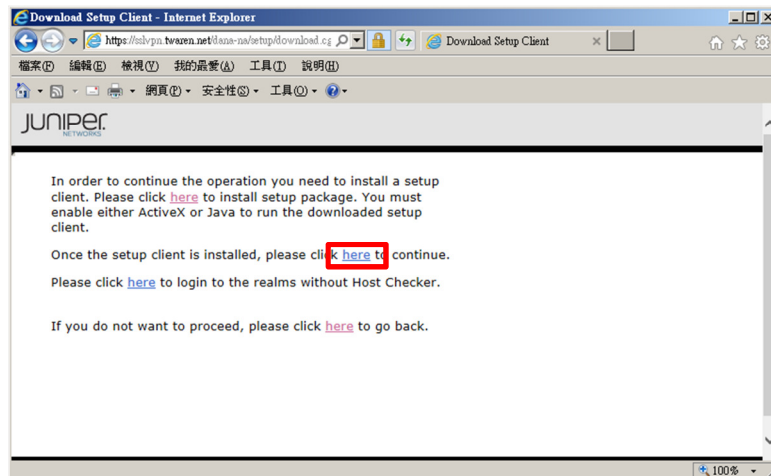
Download Setup Client - Internet Explorer

https://sslvpn.twaren.net/dana-na/setup/download.cg

Download Setup Client

檔案(F) 編輯(E) 檢視(V) 我的最愛(A) 工具(T) 說明(H)

網頁(P) 安全性(S) 工具(O)

JUNIPer NETWORKS

In order to continue the operation you need to install a setup client. Please click here to install setup package. You must enable either ActiveX or Java to run the downloaded setup client.

Once the setup client is installed, please click here to continue.

Please click here to login to the realms without Host Checker.

If you do not want to proceed, please click here to go back.

100%